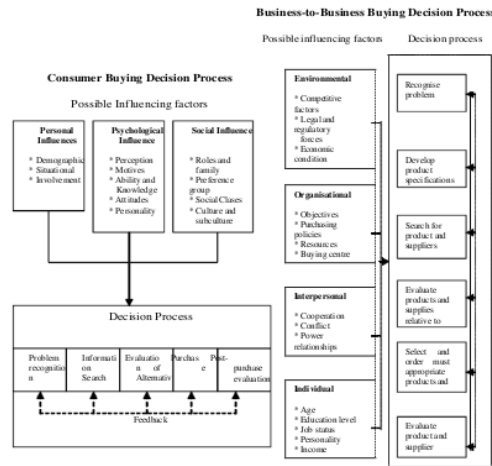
Business-to-Business Buying Decision Proces

Possible influencing factors

Decision process

Consumer Buying Decision Process

Possible Influencing factors

Personal Influences

* Demographic
* Situational
* Involvement

Psychological Influence

* Perception
* Motives
* Ability and Knowledge
* Attitudes
* Personality

Social Influence

* Roles and family
* Preference group
* Social Clases
* Culture and subculture

Decision Process

Problem recognition

Information Search

Evaluation of Alternativ

Purchase

Post-purchase evaluation

Feedback

Environmental

* Competitive factors
* Legal and regulatory forces
* Economic condition

Organisational

* Objectives
* Purchasing policies
* Resources
* Buying centre

Interpersonal

* Cooperation
* Conflict
* Power relationships

Individual

* Age
* Education level
* Job status
* Personality
* Income

Recognise problem

Develop product specifications

Search for product and suppliers

Evaluate products and supplies relative to

Select and order must appropriate products

Evaluate product and supplier